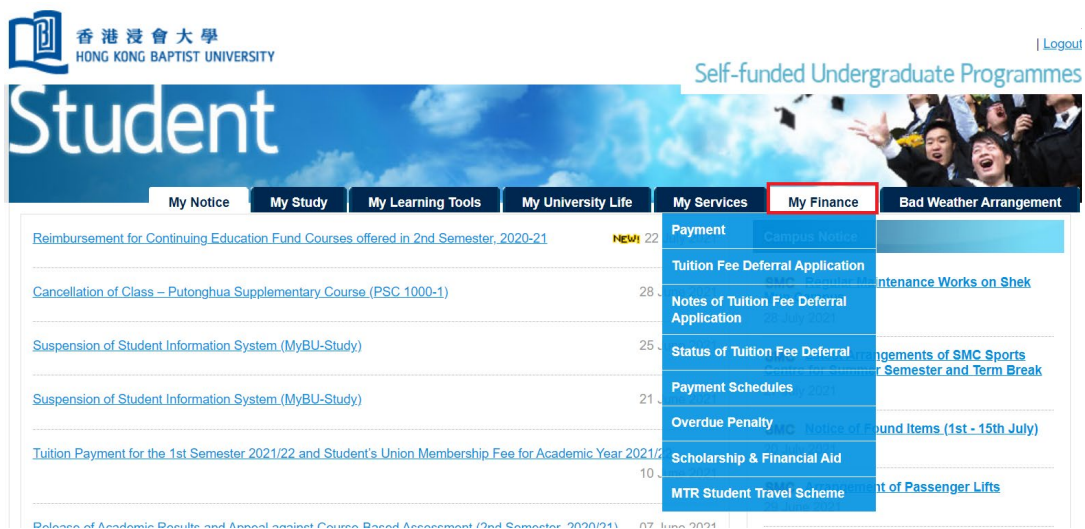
香港浸會大學
HONG KONG BAPTIST UNIVERSITY

| Logout

Self-funded Undergraduate Programmes

Student

My Notice
My Study
My Learning Tools
My University Life
My Services
My Finance
Bad Weather Arrangement

Reimbursement for Continuing Education Fund Courses offered in 2nd Semester, 2020-21 NEW! 22 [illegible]

Cancellation of Class – Putonghua Supplementary Course (PSC 1000-1) 28 J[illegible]

Suspension of Student Information System (MyBU-Study) 25 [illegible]

Suspension of Student Information System (MyBU-Study) 21 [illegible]

Tuition Payment for the 1st Semester 2021/22 and Student's Union Membership Fee for Academic Year 2021/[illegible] 10 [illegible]

Release of Academic Results and Appeal against Course Based Assessment (2nd Semester, 2020/21) 07 June 2021

Payment
Tuition Fee Deferral Application
Notes of Tuition Fee Deferral Application
Status of Tuition Fee Deferral
Payment Schedules
Overdue Penalty
Scholarship & Financial Aid
MTR Student Travel Scheme

Campus Notice

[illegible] Maintenance Works on Shek
28 July 2021

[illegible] rrangements of SMC Sports Centre for Summer Semester and Term Break
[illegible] 2021

SMC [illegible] ound Items (1st - 15th July)

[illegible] nt of Passenger Lifts
29 June 2021